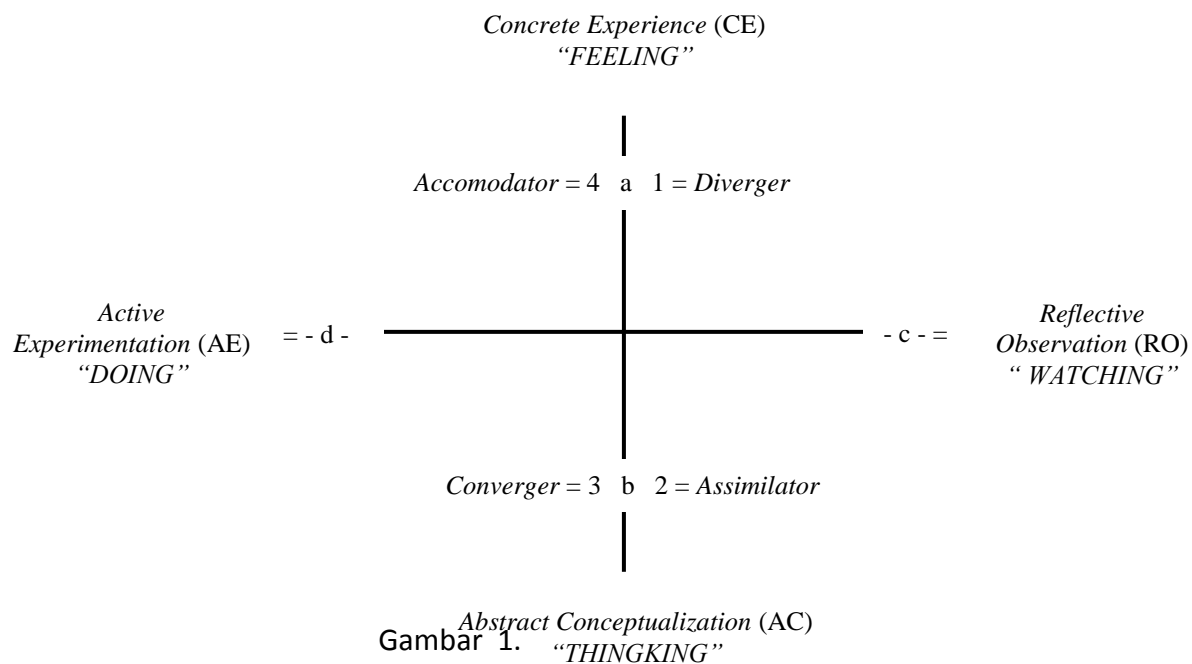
Concrete Experience (CE)
"FEELING"

Accomodator = 4 a 1 = Diverger

Active Experimentation (AE) "DOING" = - d -

- c - = Reflective Observation (RO) " WATCHING"

Converger = 3 b 2 = Assimilator

Abstract Conceptualization (AC)
"THINGKING"

Gambar 1.